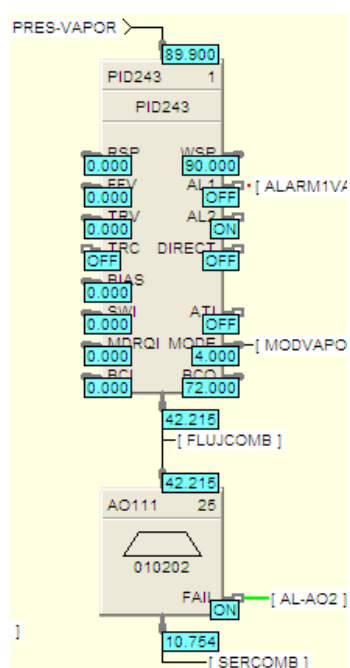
PRES-VAPOR

89.900

PID243 1

PID243

RSP 0.000
FFV 0.000
TRV 0.000
TRC OFF
BIAS 0.000
SWI 0.000
MDRQI 0.000
BCI 0.000

WSP 90.000
AL1 OFF
AL2 ON
DIRECT OFF
ATI OFF
MODE 4.000
BCO 72.000

[ ALARM1VA
[ MODVAPO

42.215
[ FLUJCOMB ]

42.215

AO111 25

010202

FAIL ON
[ AL-AO2 ]

]

10.754
[ SERCOMB ]